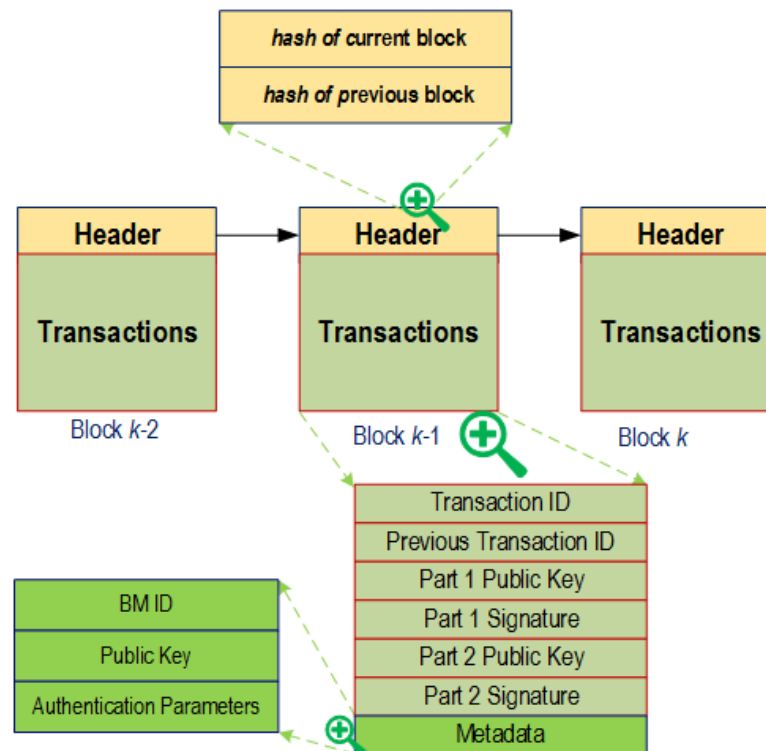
hash of current block

hash of previous block

Header

Transactions

Block $k$-2

Header

Transactions

Block $k$-1

Header

Transactions

Block $k$

Transaction ID

Previous Transaction ID

Part 1 Public Key

Part 1 Signature

Part 2 Public Key

Part 2 Signature

Metadata

BM ID

Public Key

Authentication Parameters